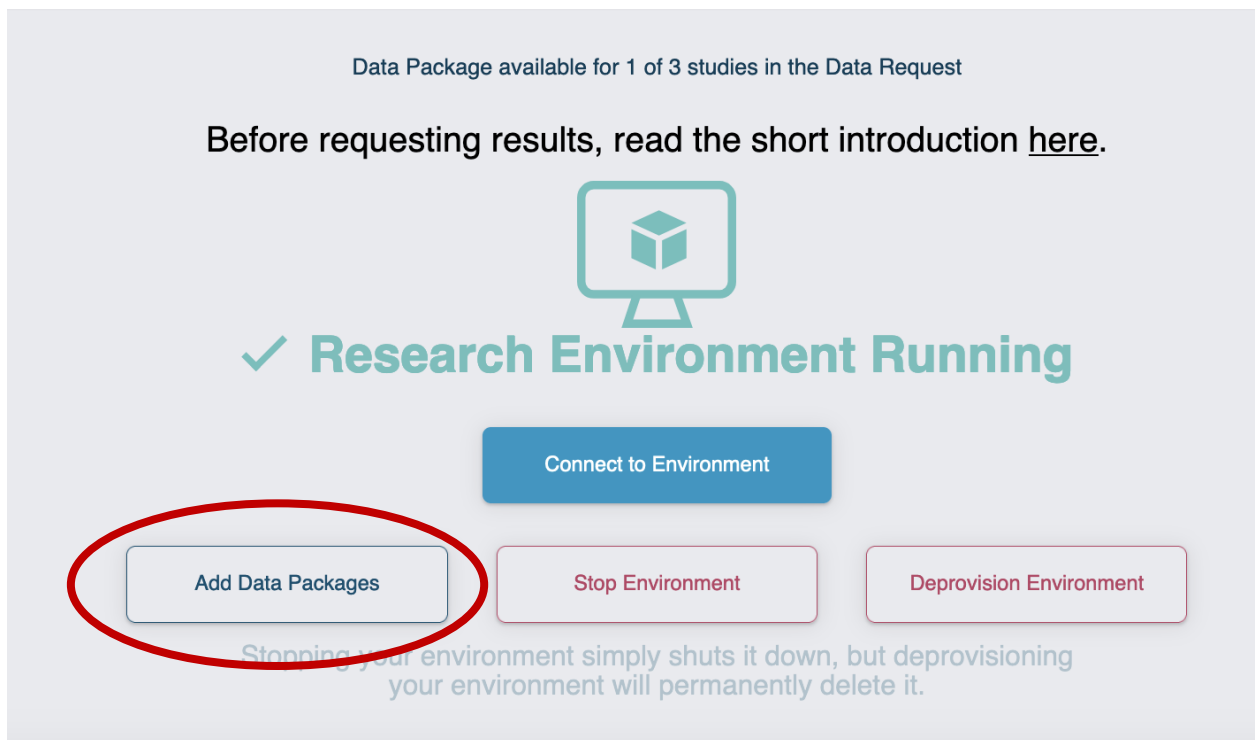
Data Package available for 1 of 3 studies in the Data Request

Before requesting results, read the short introduction here.

✓ Research Environment Running

Connect to Environment

Add Data Packages

Stop Environment

Deprovision Environment

Stopping your environment simply shuts it down, but deprovisioning your environment will permanently delete it.